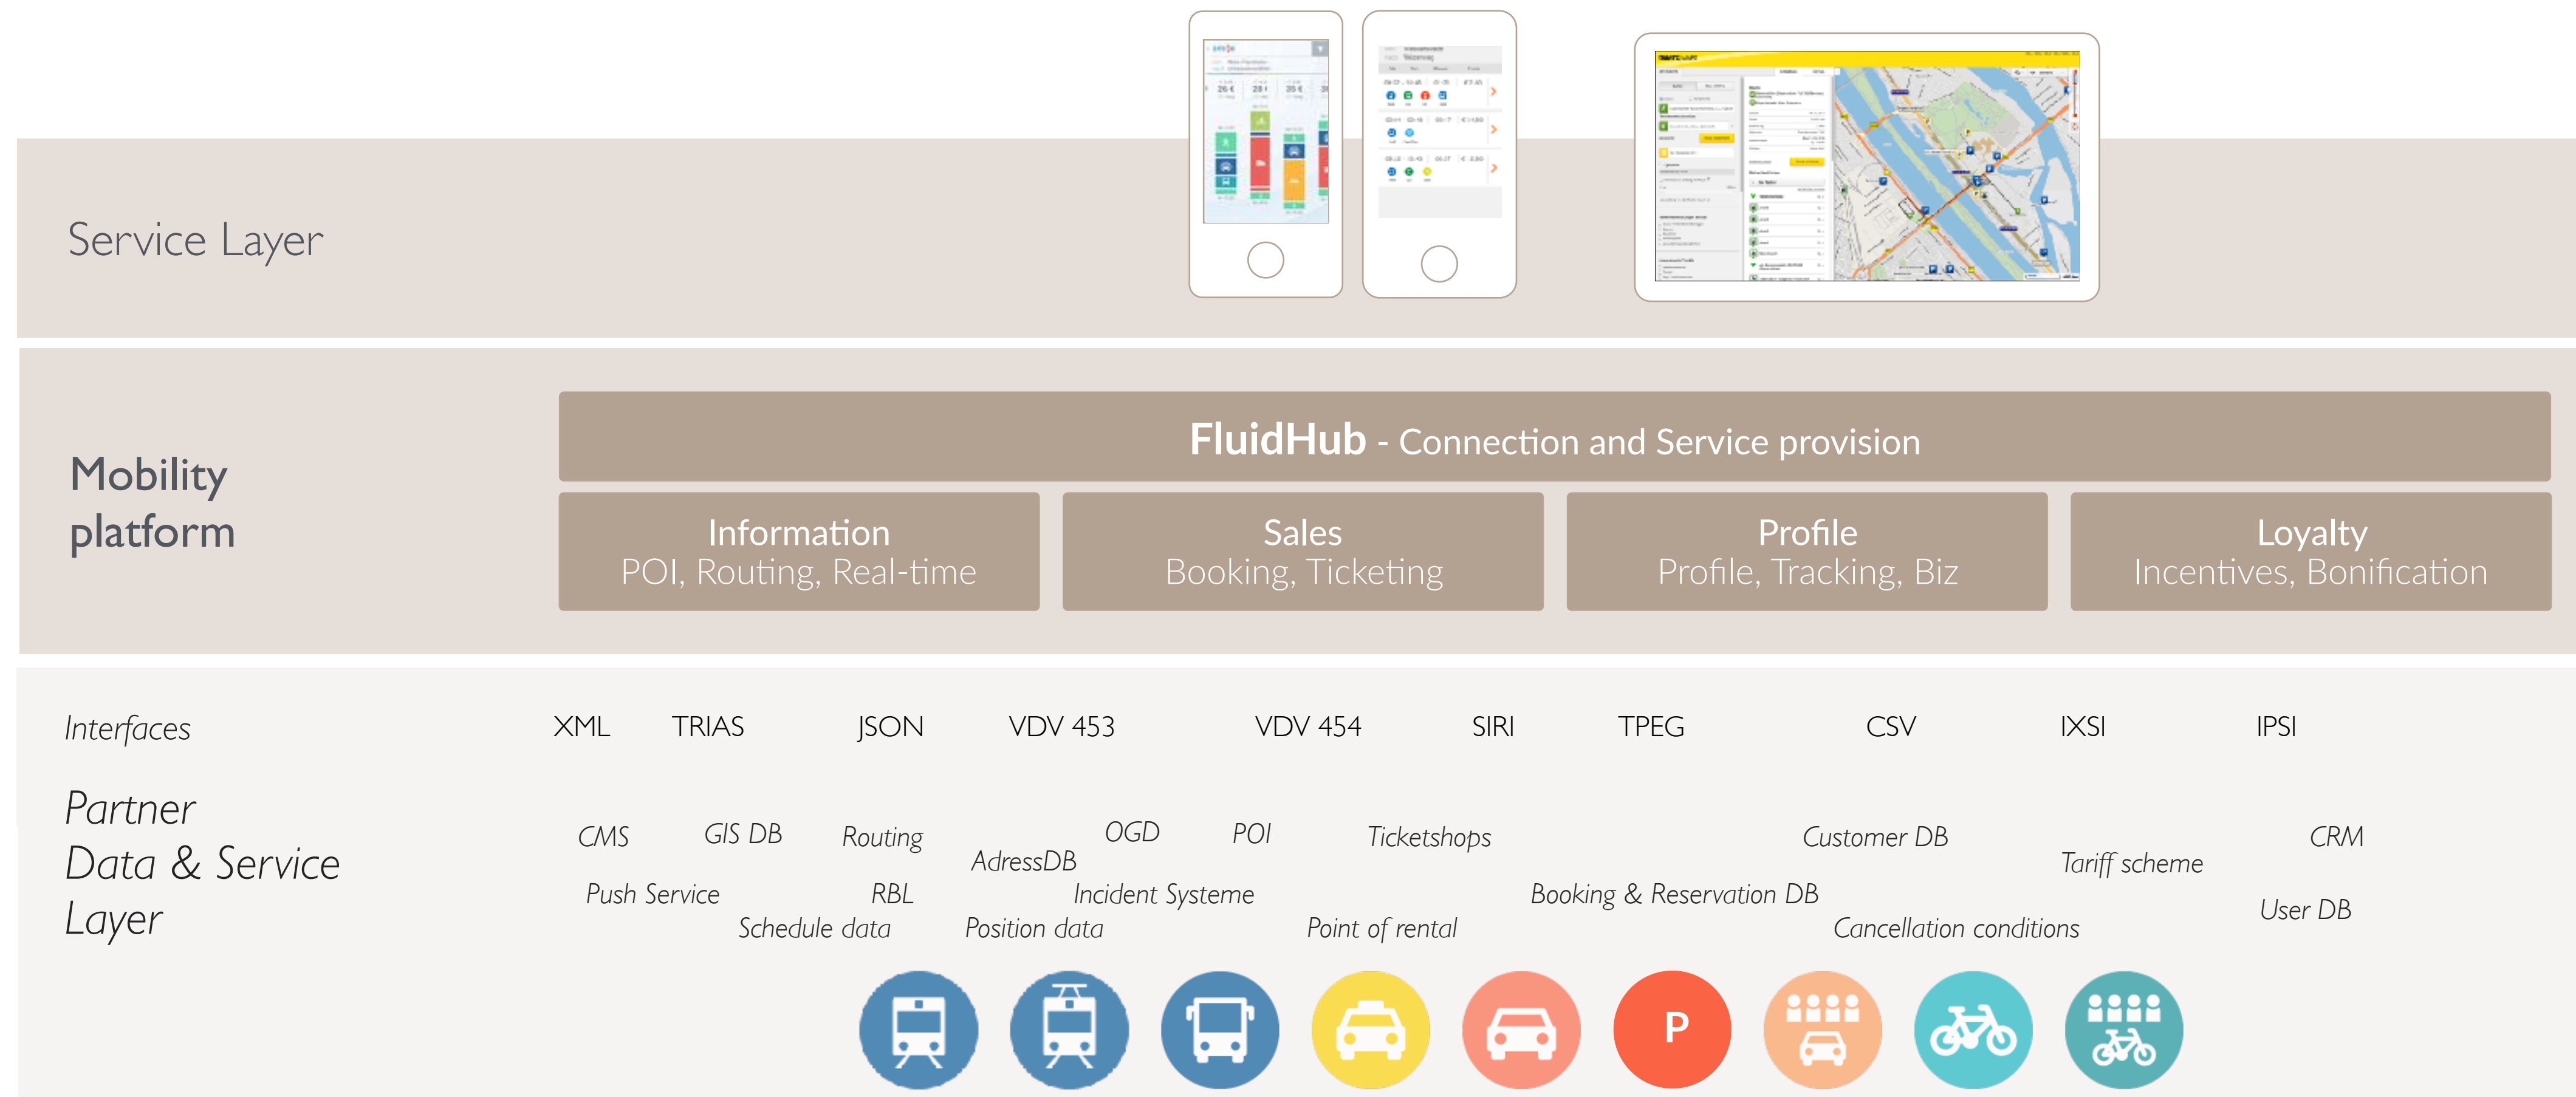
Service Layer

Mobility platform

FluidHub - Connection and Service provision

Information
POI, Routing, Real-time

Sales
Booking, Ticketing

Profile
Profile, Tracking, Biz

Loyalty
Incentives, Bonification

Interfaces

XML TRIAS JSON VDV 453 VDV 454 SIRI TPEG CSV IXSI IPSI

Partner Data & Service Layer

CMS GIS DB Routing OGD POI Ticketshops Customer DB CRM
AdressDB Tariff scheme
Push Service RBL Incident Systeme Booking & Reservation DB User DB
Schedule data Position data Point of rental Cancellation conditions

P